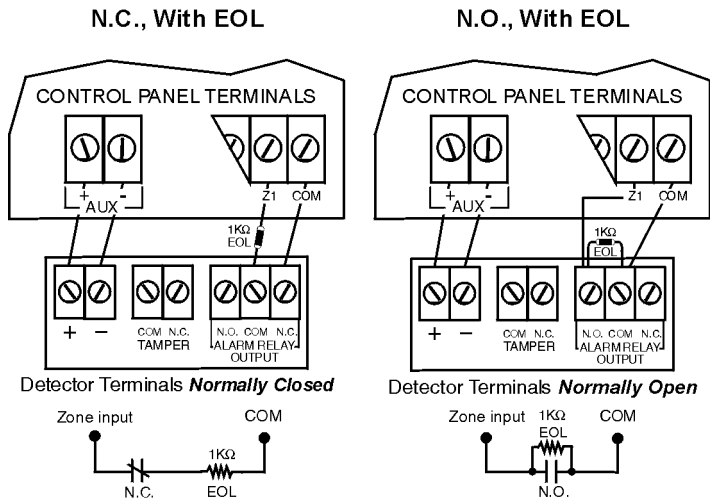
N.C., With EOL

CONTROL PANEL TERMINALS

+ - AUX

Z1 COM

1KΩ EOL

+ −

COM N.C. TAMPER

N.O. COM N.C. ALARM RELAY OUTPUT

Detector Terminals ***Normally Closed***

Zone input

COM

N.C.

1KΩ EOL

N.O., With EOL

CONTROL PANEL TERMINALS

+ - AUX

Z1 COM

1KΩ EOL

+ −

COM N.C. TAMPER

N.O. COM N.C. ALARM RELAY OUTPUT

Detector Terminals ***Normally Open***

Zone input

1KΩ EOL

COM

N.O.